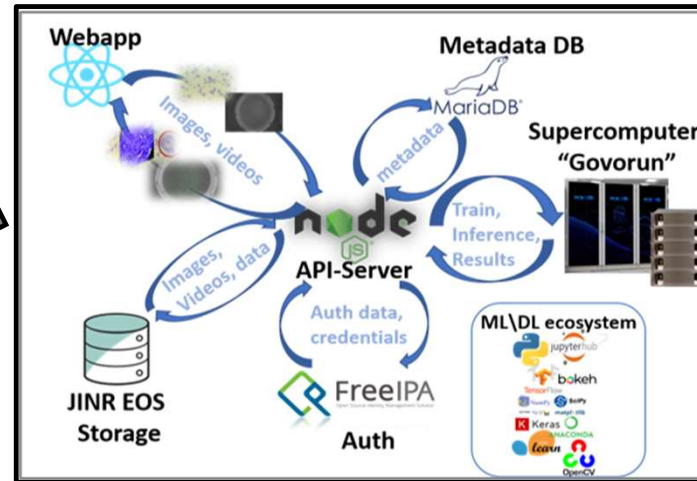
Webapp

Images, videos

Metadata DB

MariaDB

metadata

Supercomputer "Govorun"

Train, Inference, Results

node JS

API-Server

Images, Videos, data

Auth data, credentials

JINR EOS Storage

FreeIPA

Open Source Identity Management Solution

Auth

ML\DL ecosystem

jupyterhub

bokeh

TensorFlow

NumPy

SciPy

matplotlib

Keras

ANACONDA

learn

OpenCV